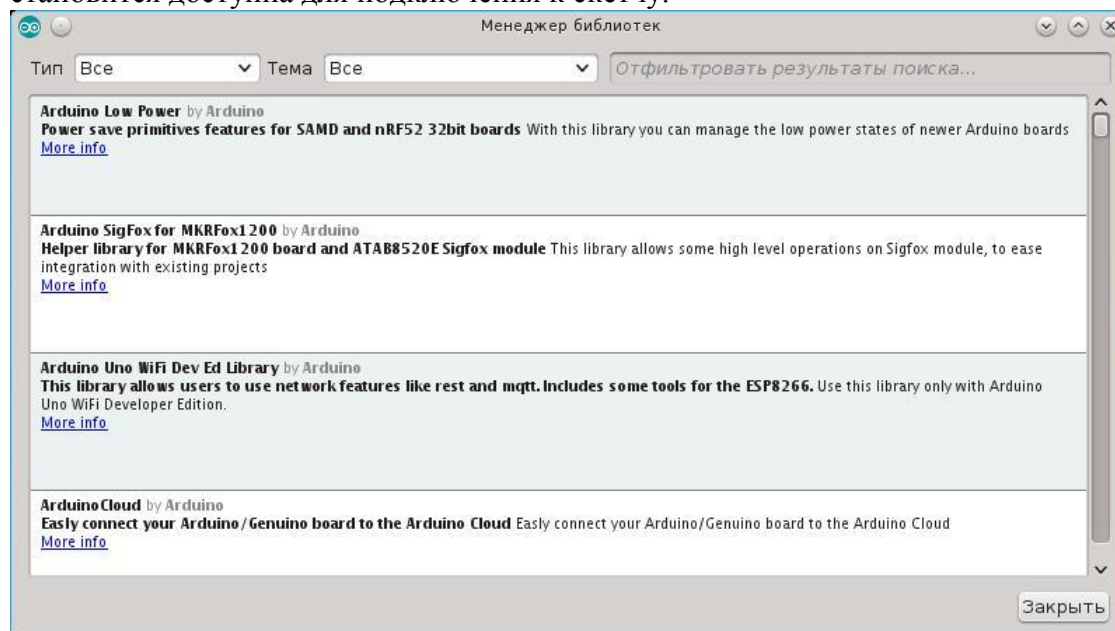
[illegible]

Менеджер библиотек

Тип Все Тема Все Отфильтровать результаты поиска...

Arduino Low Power by Arduino
Power save primitives features for SAMD and nRF52 32bit boards With this library you can manage the low power states of newer Arduino boards
More info

Arduino SigFox for MKRFox1200 by Arduino
Helper library for MKRFox1200 board and ATAB8520E Sigfox module This library allows some high level operations on Sigfox module, to ease integration with existing projects
More info

Arduino Uno WiFi Dev Ed Library by Arduino
This library allows users to use network features like rest and mqtt. Includes some tools for the ESP8266. Use this library only with Arduino Uno WiFi Developer Edition.
More info

ArduinoCloud by Arduino
Easly connect your Arduino/Genuino board to the Arduino Cloud Easly connect your Arduino/Genuino board to the Arduino Cloud
More info

Закрыть